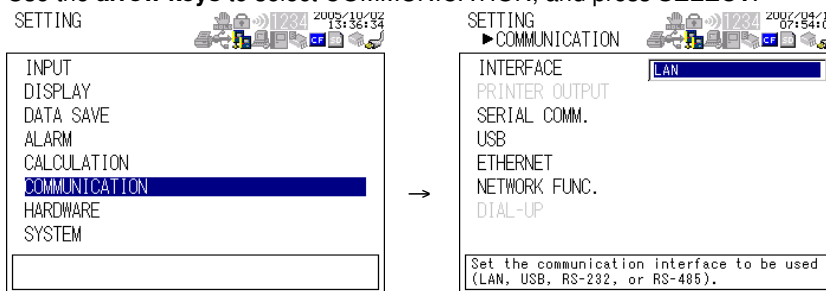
SETTING

1234 2005/10/02 13:36:34

INPUT
DISPLAY
DATA SAVE
ALARM
CALCULATION
COMMUNICATION
HARDWARE
SYSTEM

→

SETTING
►COMMUNICATION

1234 2007/04/1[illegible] 07:54:0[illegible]

| INTERFACE | LAN |
|---|---|
| PRINTER OUTPUT | |
| SERIAL COMM. | |
| USB | |
| ETHERNET | |
| NETWORK FUNC. | |
| DIAL-UP | |

Set the communication interface to be used (LAN, USB, RS-232, or RS-485).